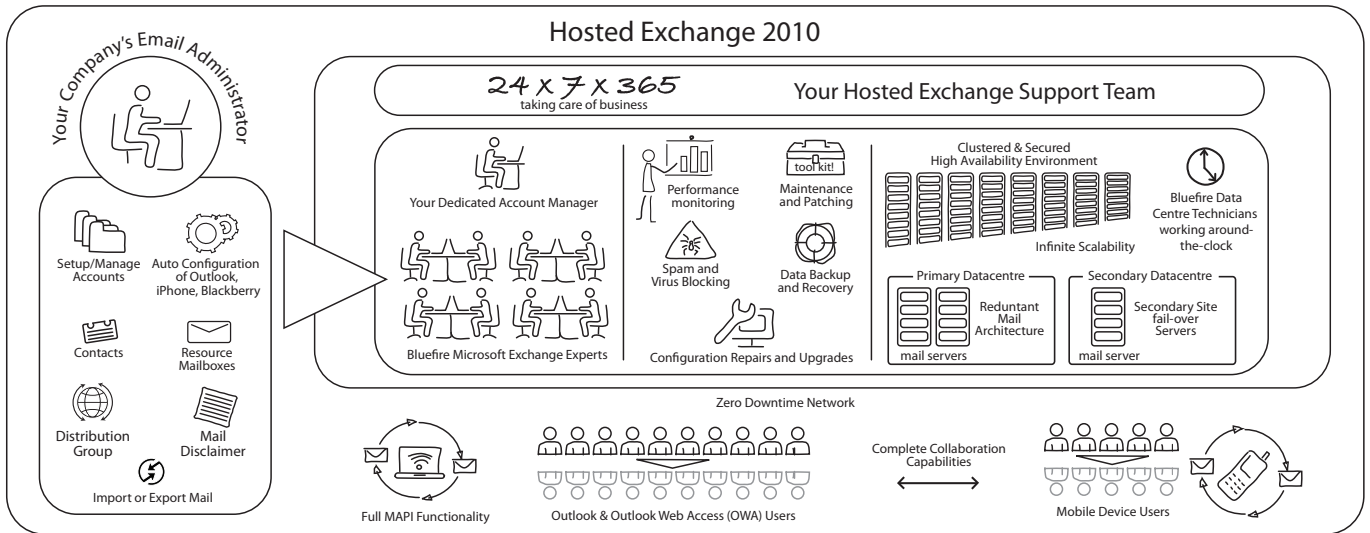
Hosted Exchange 2010

Your Company's Email Administrator

Setup/Manage Accounts

Auto Configuration of Outlook, iPhone, Blackberry

Contacts

Resource Mailboxes

Distribution Group

Mail Disclaimer

Import or Export Mail

24 x 7 x 365
taking care of business

Your Hosted Exchange Support Team

Your Dedicated Account Manager

Bluefire Microsoft Exchange Experts

Performance monitoring

tool kit!

Maintenance and Patching

Spam and Virus Blocking

Data Backup and Recovery

Configuration Repairs and Upgrades

Clustered & Secured High Availability Environment

Bluefire Data Centre Technicians working around-the-clock

Infinite Scalability

Primary Datacentre

Reduntant Mail Architecture

mail servers

Secondary Datacentre

Secondary Site fail-over Servers

mail server

Zero Downtime Network

Full MAPI Functionality

Outlook & Outlook Web Access (OWA) Users

Complete Collaboration Capabilities

Mobile Device Users